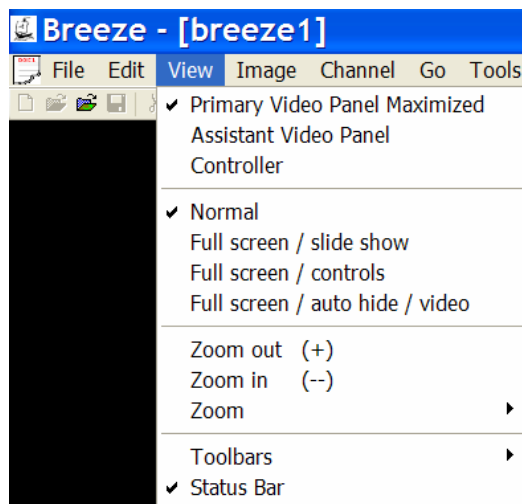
Breeze - [breeze1]

File Edit View Image Channel Go Tools

✔ Primary Video Panel Maximized
Assistant Video Panel
Controller

✔ Normal
Full screen / slide show
Full screen / controls
Full screen / auto hide / video

Zoom out (+)
Zoom in (--)
Zoom

Toolbars
✔ Status Bar